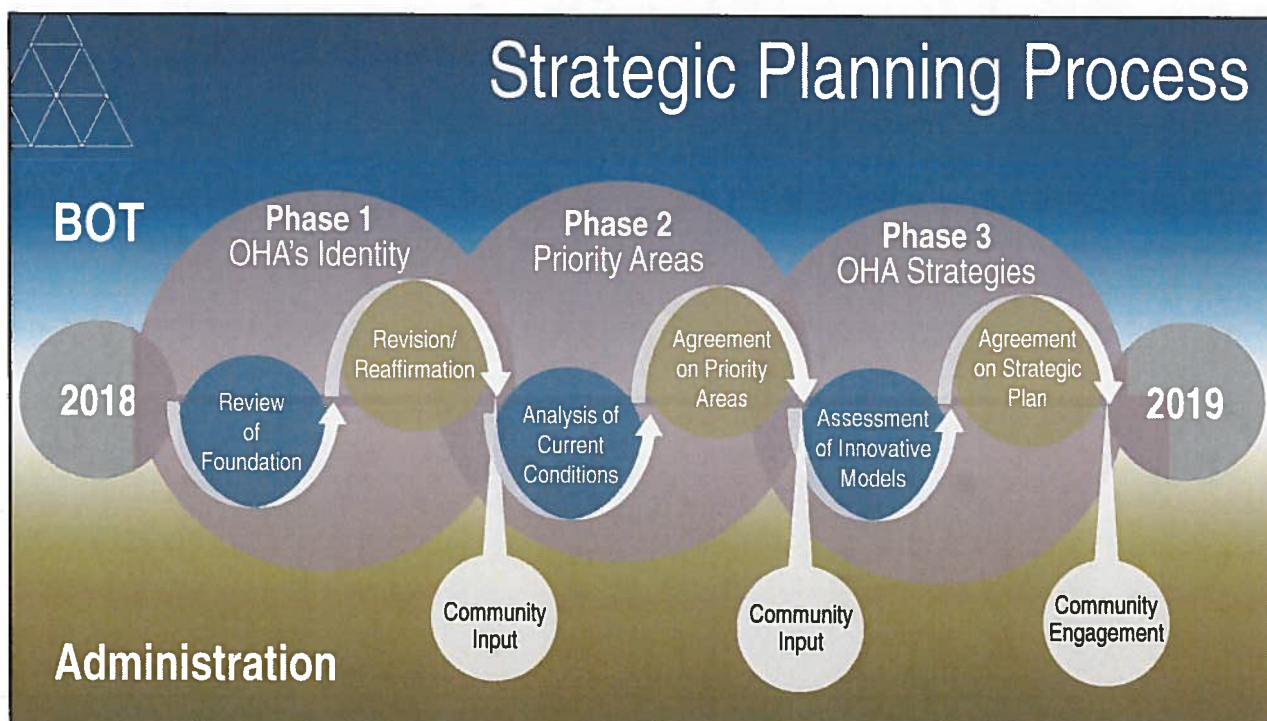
Strategic Planning Process

BOT

Phase 1
OHA's Identity

Phase 2
Priority Areas

Phase 3
OHA Strategies

2018

Review of Foundation

Revision/ Reaffirmation

Analysis of Current Conditions

Agreement on Priority Areas

Assessment of Innovative Models

Agreement on Strategic Plan

2019

Community Input

Community Input

Community Engagement

Administration